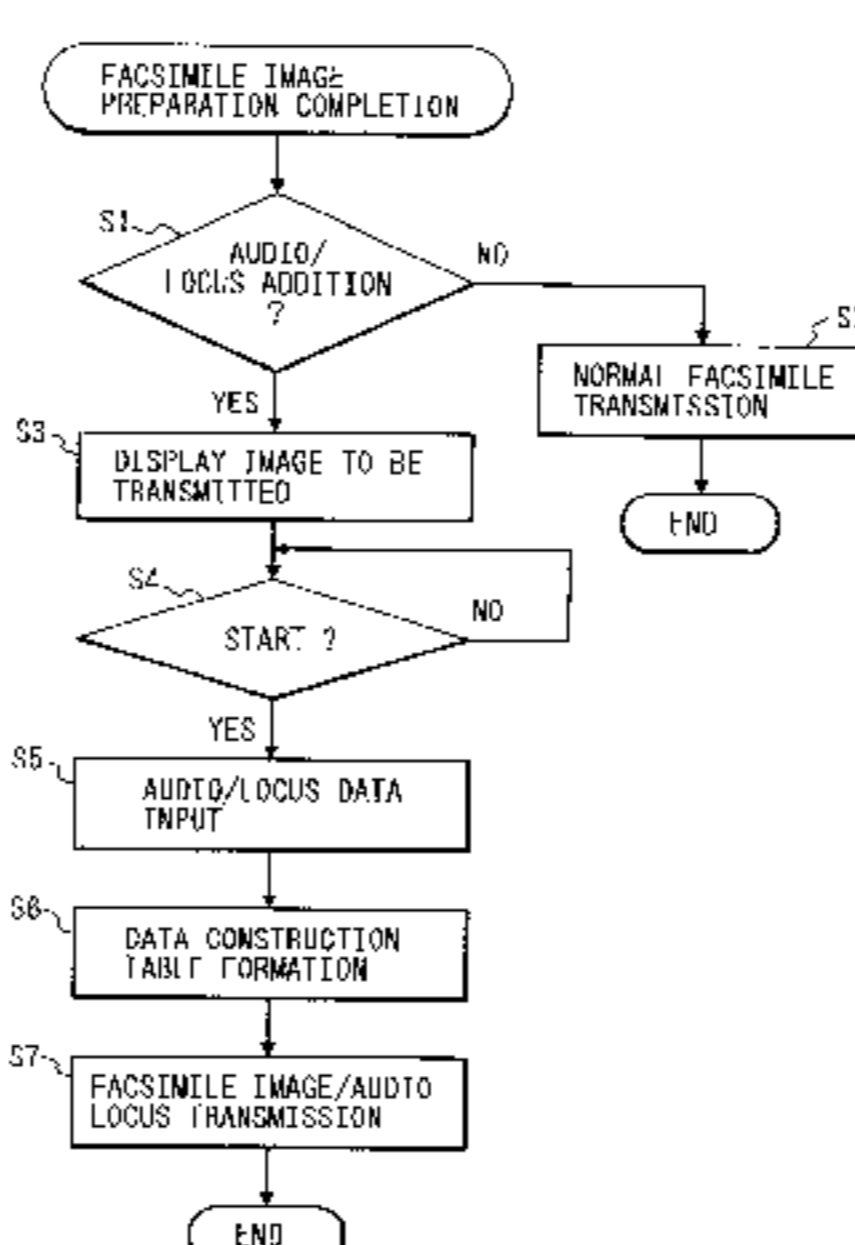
FACSIMILE IMAGE PREPARATION COMPLETION

S1

AUDIO/ LOCUS ADDITION ?

NO

S2

NORMAL FACSIMILE TRANSMISSION

END

YES

S3

DISPLAY IMAGE TO BE TRANSMITTED

S4

START ?

NO

YES

S5

AUDIO/LOCUS DATA INPUT

S6

DATA CONSTRUCTION TABLE FORMATION

S7

FACSIMILE IMAGE/AUDIO LOCUS TRANSMISSION

END